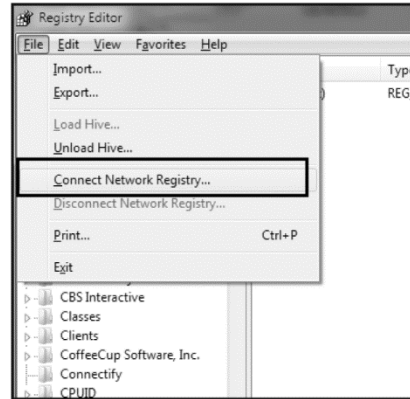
Registry Editor

File Edit View Favorites Help

Import...
Export...
Load Hive...
Unload Hive...
Connect Network Registry...
Disconnect Network Registry...
Print... Ctrl+P
Exit

Typ
REG

CBS Interactive
Classes
Clients
CoffeeCup Software, Inc.
Connectify
CPUID